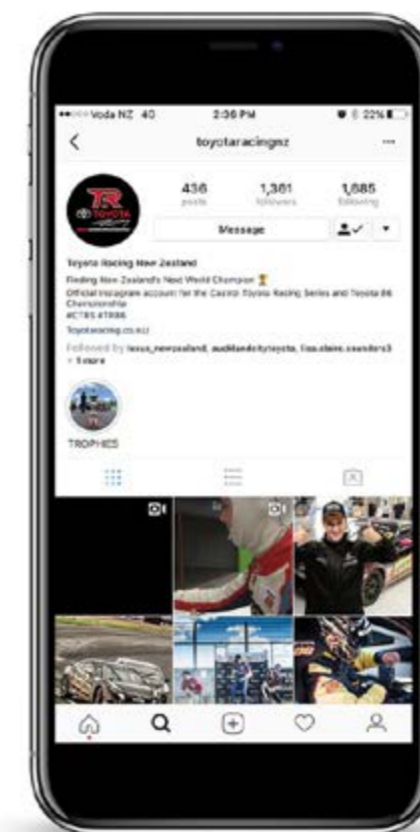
•••○○ Voda NZ 4G 2:36 PM 22%

toyotaracingnz

436 posts

1,361 followers

1,685 following

Message

Toyota Racing New Zealand

Finding New Zealand's Next World Champion 🏆

Official Instagram account for the Castrol Toyota Racing Series and Toyota 86 Championship

#CTRS #TR86

Toyotaracing.co.nz

Followed by lexus_newzealand, aucklandcitytoyota, lisa.claire.saunders3 + 5 more

TROPHIES